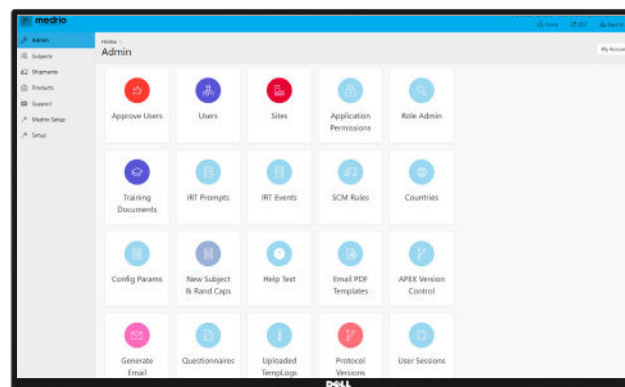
medrio

Home | IRT | Reports

Admin
Subjects
Shipments
Products
Support
Medrio Setup
Setup

Home >
Admin

My Account

Approve Users
Users
Sites
Application Permissions
Role Admin
Training Documents
IRT Prompts
IRT Events
SCM Rules
Countries
Config Params
New Subject & Rand Caps
Help Text
Email PDF Templates
APEX Version Control
Generate Email
Questionnaires
Uploaded TempLogs
Protocol Versions
User Sessions

DELL